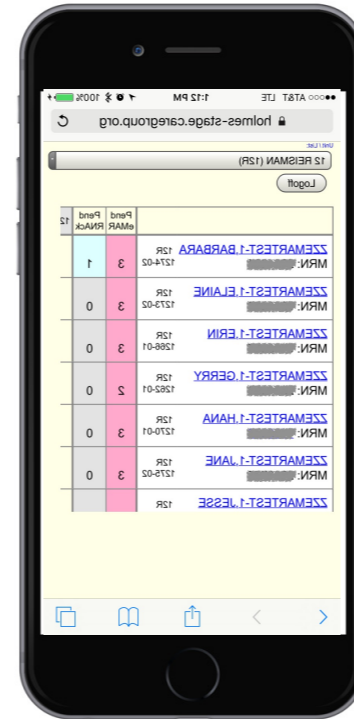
●●○○○ AT&T LTE 1:12 PM 100%

holmes-stage.caregroup.org

Unit List:

12 REISMAN (12R)

Logoff

| | | Pend eMAR | Pend RNAck | 12 |
|---|---|---|---|---|
| ZZEMARTEST-1,BARBARA MRN: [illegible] | 12R 1274-02 | 3 | 1 | |
| ZZEMARTEST-1,ELAINE MRN: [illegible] | 12R 1273-02 | 3 | 0 | |
| ZZEMARTEST-1,ERIN MRN: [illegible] | 12R 1266-01 | 3 | 0 | |
| ZZEMARTEST-1,GERRY MRN: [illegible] | 12R 1262-01 | 2 | 0 | |
| ZZEMARTEST-1,HANA MRN: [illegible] | 12R 1270-01 | 3 | 0 | |
| ZZEMARTEST-1,JANE MRN: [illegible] | 12R 1275-02 | 3 | 0 | |
| ZZEMARTEST-1,JESSE | 12R | | | |